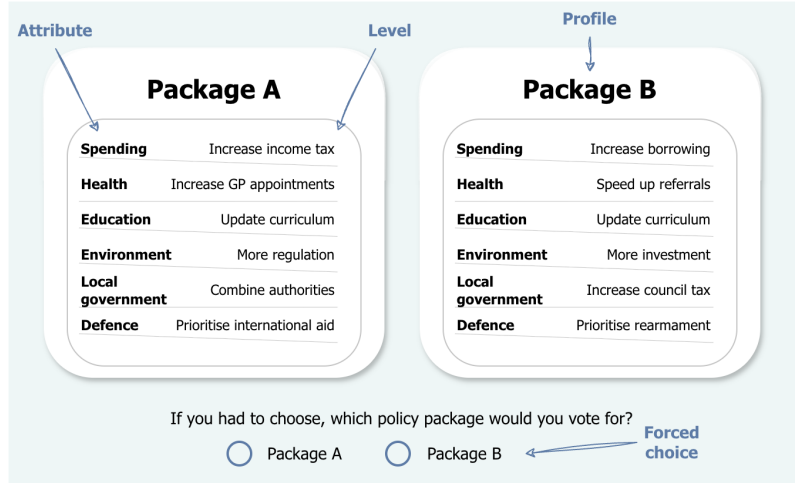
Attribute

Level

Profile

Package A

| | |
|---|---|
| **Spending** | Increase income tax |
| **Health** | Increase GP appointments |
| **Education** | Update curriculum |
| **Environment** | More regulation |
| **Local government** | Combine authorities |
| **Defence** | Prioritise international aid |

Package B

| | |
|---|---|
| **Spending** | Increase borrowing |
| **Health** | Speed up referrals |
| **Education** | Update curriculum |
| **Environment** | More investment |
| **Local government** | Increase council tax |
| **Defence** | Prioritise rearmament |

If you had to choose, which policy package would you vote for?

Package A

Package B

Forced choice